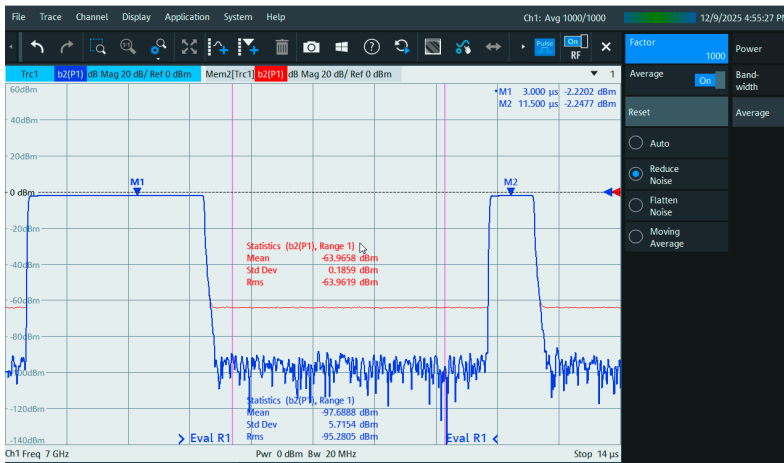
File Trace Channel Display Application System Help Ch1: Avg 1000/1000 12/9/2025 4:55:27 PM

Pulse On RF

Factor 1000 Power

Average On Bandwidth

Reset Average

Auto

Reduce Noise

Flatten Noise

Moving Average

Trc1 b2(P1) dB Mag 20 dB/ Ref 0 dBm Mem2[Trc1] b2(P1) dB Mag 20 dB/ Ref 0 dBm 1

60dBm
40dBm
20dBm
0 dBm
-20dBm
-40dBm
-60dBm
-80dBm
-100dBm
-120dBm
-140dBm

M1 3.000 µs -2.2202 dBm
M2 11.500 µs -2.2477 dBm

M1
M2

Statistics (b2(P1), Range 1)
Mean -63.9658 dBm
Std Dev 0.1859 dBm
Rms -63.9619 dBm

Statistics (b2(P1), Range 1)
Mean -97.6888 dBm
Std Dev 5.7154 dBm
Rms -95.2805 dBm

Eval R1 Eval R1

Ch1 Freq 7 GHz Pwr 0 dBm Bw 20 MHz Stop 14 µs